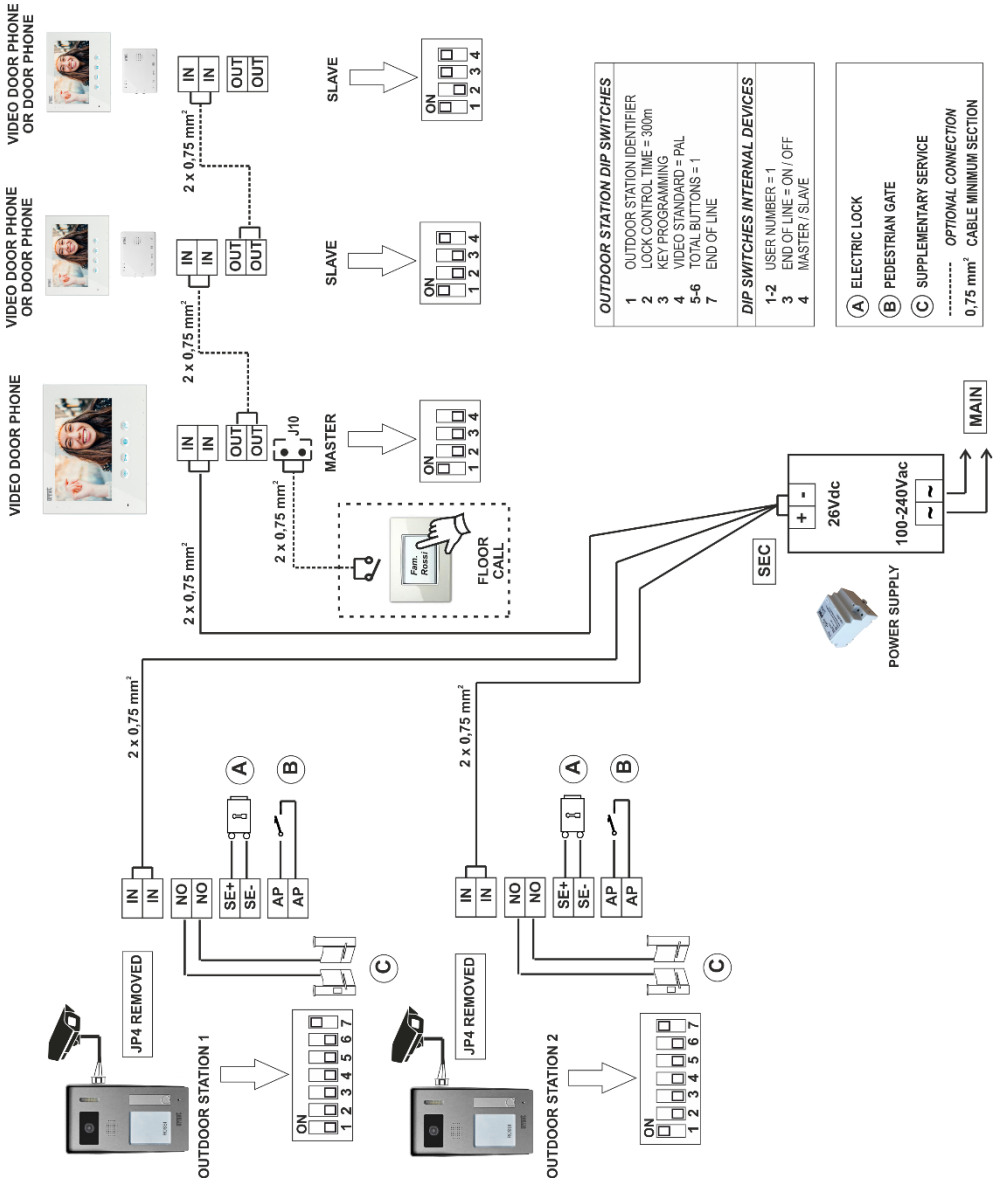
VIDEO DOOR PHONE OR DOOR PHONE

IN
IN
OUT
OUT

SLAVE

ON
1 2 3 4

2 x 0,75 mm$^2$

VIDEO DOOR PHONE OR DOOR PHONE

IN
IN
OUT
OUT

SLAVE

ON
1 2 3 4

2 x 0,75 mm$^2$

VIDEO DOOR PHONE

IN
IN
OUT
OUT
J10

MASTER

ON
1 2 3 4

2 x 0,75 mm$^2$

2 x 0,75 mm$^2$

Fam. Rossi

FLOOR CALL

OUTDOOR STATION DIP SWITCHES

| | |
|---|---|
| 1 | OUTDOOR STATION IDENTIFIER |
| 2 | LOCK CONTROL TIME = 300m |
| 3 | KEY PROGRAMMING |
| 4 | VIDEO STANDARD = PAL |
| 5-6 | TOTAL BUTTONS = 1 |
| 7 | END OF LINE |

DIP SWITCHES INTERNAL DEVICES

| | |
|---|---|
| 1-2 | USER NUMBER = 1 |
| 3 | END OF LINE = ON / OFF |
| 4 | MASTER / SLAVE |

A ELECTRIC LOCK
B PEDESTRIAN GATE
C SUPPLEMENTARY SERVICE
OPTIONAL CONNECTION
0,75 mm$^2$ CABLE MINIMUM SECTION

MAIN

+ -
26Vdc
100-240Vac
~ ~

SEC

POWER SUPPLY

2 x 0,75 mm$^2$

A
B

IN
IN
NO
NO
SE+
SE-
AP
AP

JP4 REMOVED

C

ON
1 2 3 4 5 6 7

OUTDOOR STATION 1

2 x 0,75 mm$^2$

A
B

IN
IN
NO
NO
SE+
SE-
AP
AP

JP4 REMOVED

C

ON
1 2 3 4 5 6 7

OUTDOOR STATION 2